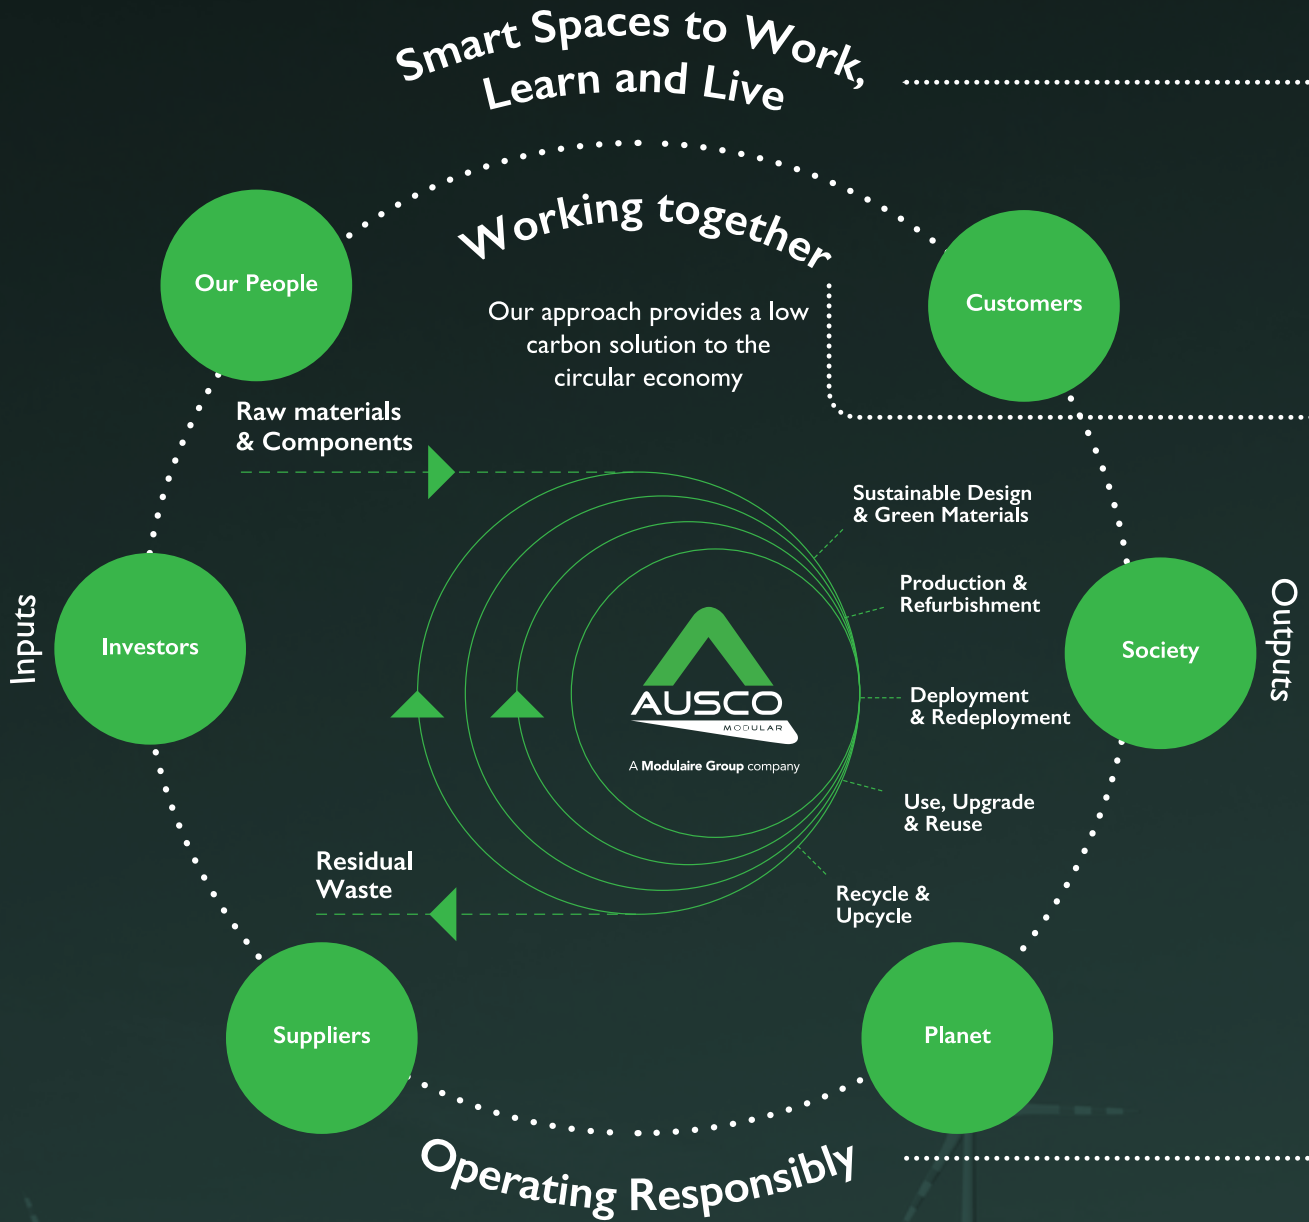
Smart Spaces to Work, Learn and Live

Working together

Our approach provides a low carbon solution to the circular economy

Our People

Customers

Raw materials & Components

Sustainable Design & Green Materials

Production & Refurbishment

Inputs

Investors

AUSCO MODULAR

A Modulaire Group company

Deployment & Redeployment

Society

Outputs

Use, Upgrade & Reuse

Residual Waste

Recycle & Upcycle

Suppliers

Planet

Operating Responsibly